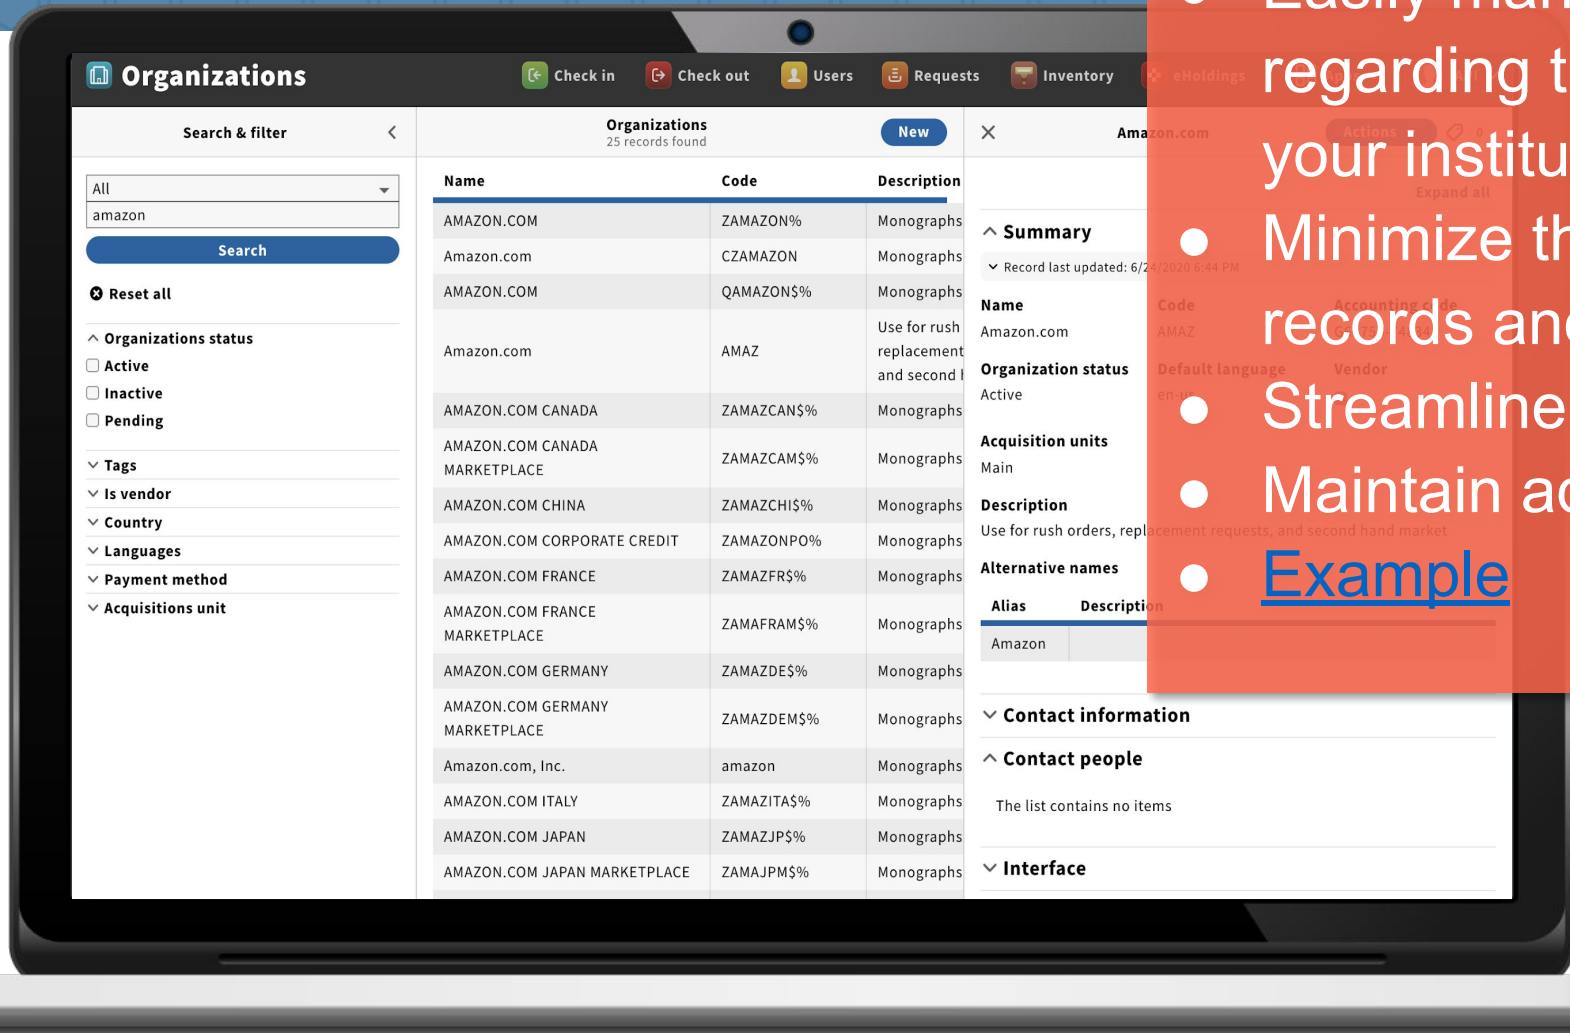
Organizations
Check in
Check out
Users
Requests
Inventory
eHoldings

Search & filter
All
amazon
Search
Reset all
Organizations status
Active
Inactive
Pending
Tags
Is vendor
Country
Languages
Payment method
Acquisitions unit

Organizations
25 records found
New

| Name | Code | Description |
|---|---|---|
| AMAZON.COM | ZAMAZON% | Monographs |
| Amazon.com | CZAMAZON | Monographs |
| AMAZON.COM | QAMAZON$% | Monographs |
| Amazon.com | AMAZ | Use for rush replacement and second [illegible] |
| AMAZON.COM CANADA | ZAMAZCAN$% | Monographs |
| AMAZON.COM CANADA MARKETPLACE | ZAMAZCAM$% | Monographs |
| AMAZON.COM CHINA | ZAMAZCHI$% | Monographs |
| AMAZON.COM CORPORATE CREDIT | ZAMAZONPO% | Monographs |
| AMAZON.COM FRANCE | ZAMAZFR$% | Monographs |
| AMAZON.COM FRANCE MARKETPLACE | ZAMAFRAM$% | Monographs |
| AMAZON.COM GERMANY | ZAMAZDE$% | Monographs |
| AMAZON.COM GERMANY MARKETPLACE | ZAMAZDEM$% | Monographs |
| Amazon.com, Inc. | amazon | Monographs |
| AMAZON.COM ITALY | ZAMAZITA$% | Monographs |
| AMAZON.COM JAPAN | ZAMAZJP$% | Monographs |
| AMAZON.COM JAPAN MARKETPLACE | ZAMAJPM$% | Monographs |

Amazon.com
Actions
Expand all
Summary
Record last updated: 6/24/2020 6:44 PM
Name
Amazon.com
Code
AMAZ
Accounting code
Organization status
Active
Default language
en-us
Vendor
Acquisition units
Main
Description
Use for rush orders, replacement requests, and second hand market
Alternative names
| Alias | Description |
|---|---|
| Amazon | |
Contact information
Contact people
The list contains no items
Interface

● Easily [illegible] regarding t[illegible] your institu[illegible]
● Minimize th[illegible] records an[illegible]
● Streamline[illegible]
● Maintain ac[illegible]
● Example